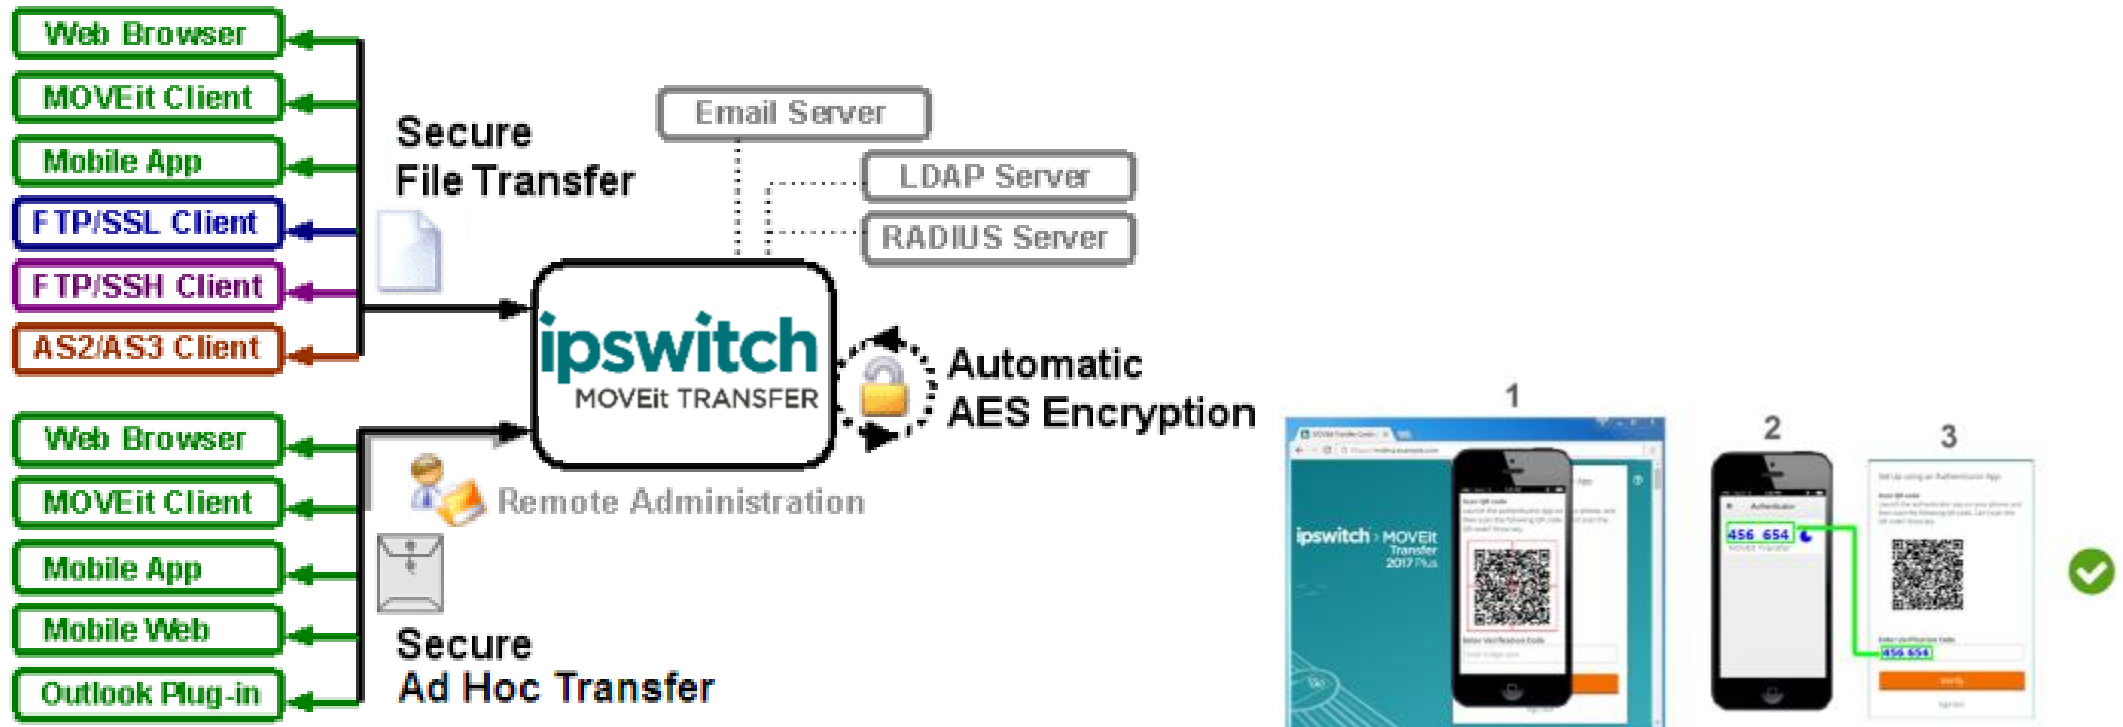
Web Browser
MOVEit Client
Mobile App
FTP/SSL Client
FTP/SSH Client
AS2/AS3 Client

Secure File Transfer

Email Server
LDAP Server
RADIUS Server

ipswitch
MOVEit TRANSFER

Automatic AES Encryption

Web Browser
MOVEit Client
Mobile App
Mobile Web
Outlook Plug-in

Remote Administration

Secure Ad Hoc Transfer

1
ipswitch › MOVEit Transfer 2017 Plus

2
456 654

3
456 654